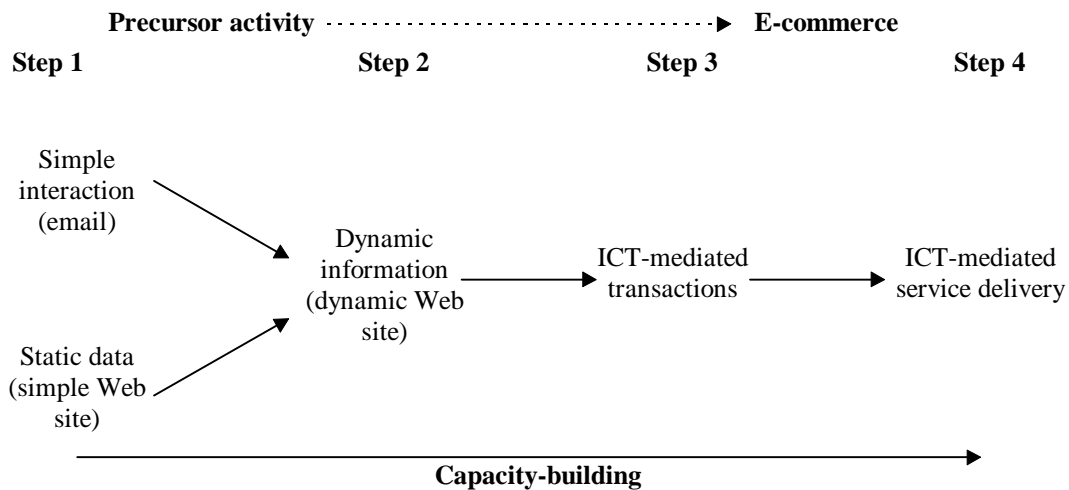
Precursor activity E-commerce

Step 1 Step 2 Step 3 Step 4

Simple interaction (email)

Static data (simple Web site)

Dynamic information (dynamic Web site)

ICT-mediated transactions

ICT-mediated service delivery

Capacity-building